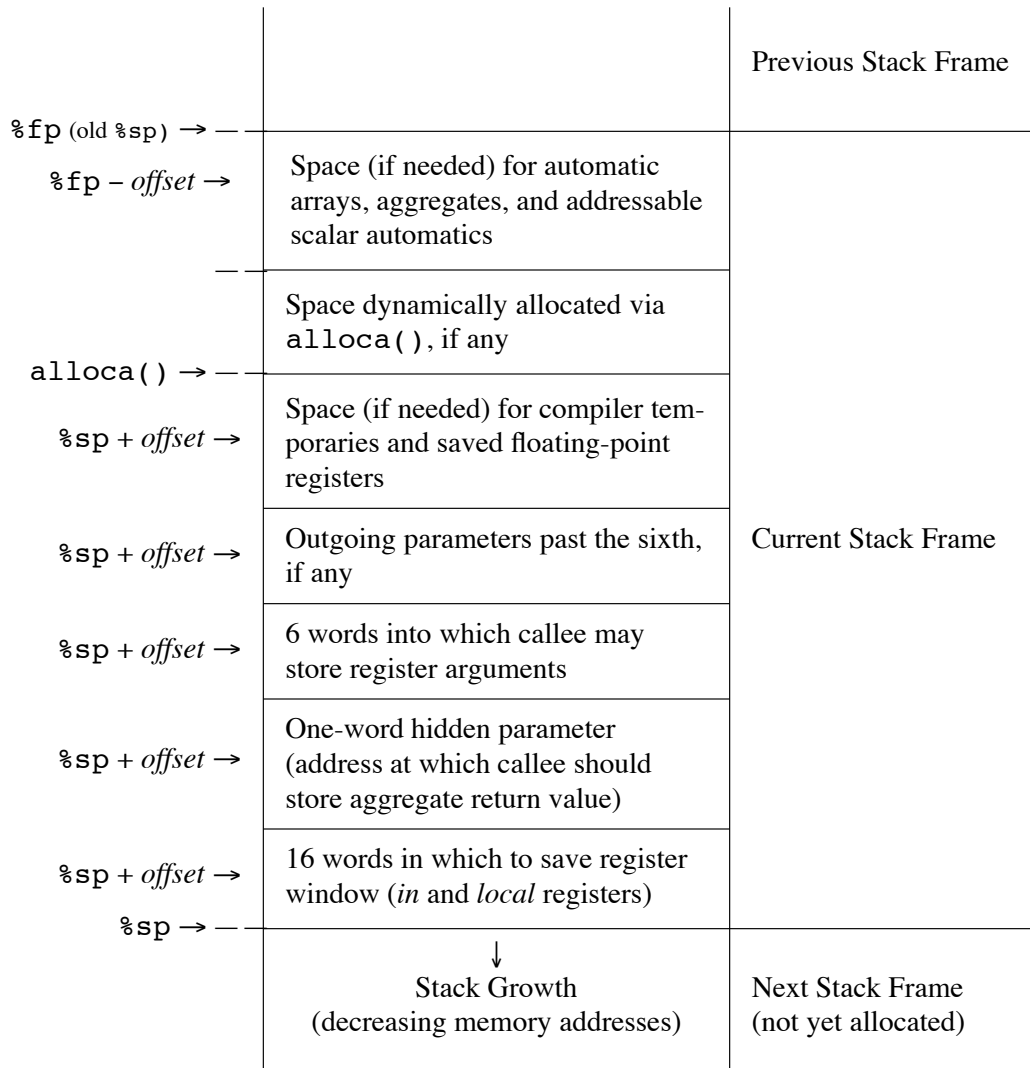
Previous Stack Frame

%fp (old %sp) →

%fp – *offset* →

Space (if needed) for automatic arrays, aggregates, and addressable scalar automatics

Space dynamically allocated via alloca(), if any

alloca() →

%sp + *offset* →

Space (if needed) for compiler temporaries and saved floating-point registers

%sp + *offset* →

Outgoing parameters past the sixth, if any

Current Stack Frame

%sp + *offset* →

6 words into which callee may store register arguments

%sp + *offset* →

One-word hidden parameter (address at which callee should store aggregate return value)

%sp + *offset* →

16 words in which to save register window (*in* and *local* registers)

%sp →

↓
Stack Growth
(decreasing memory addresses)

Next Stack Frame
(not yet allocated)